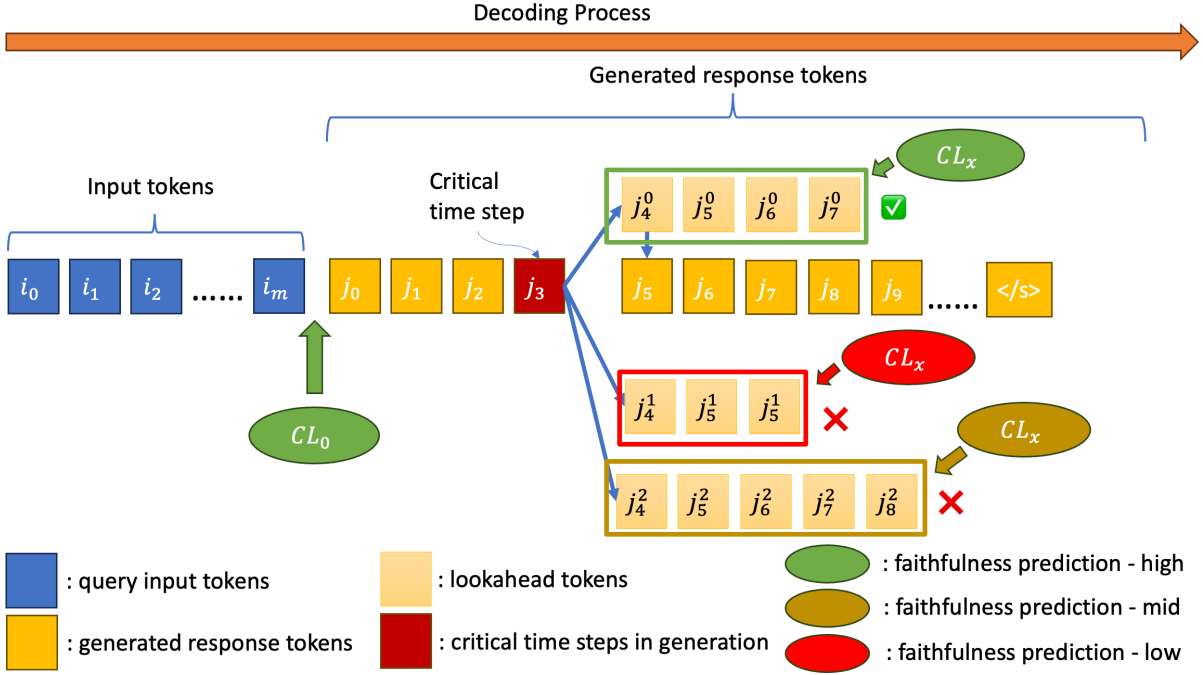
Decoding Process

Generated response tokens

Input tokens

Critical time step

$i_0$ $i_1$ $i_2$ ...... $i_m$

$j_0$ $j_1$ $j_2$ $j_3$

$CL_x$

$j_4^0$ $j_5^0$ $j_6^0$ $j_7^0$ ✅

$j_5$ $j_6$ $j_7$ $j_8$ $j_9$ ...... </s>

$CL_x$

$j_4^1$ $j_5^1$ $j_5^1$ ❌

$CL_x$

$j_4^2$ $j_5^2$ $j_6^2$ $j_7^2$ $j_8^2$ ❌

$CL_0$

: query input tokens

: generated response tokens

: lookahead tokens

: critical time steps in generation

: faithfulness prediction - high

: faithfulness prediction - mid

: faithfulness prediction - low